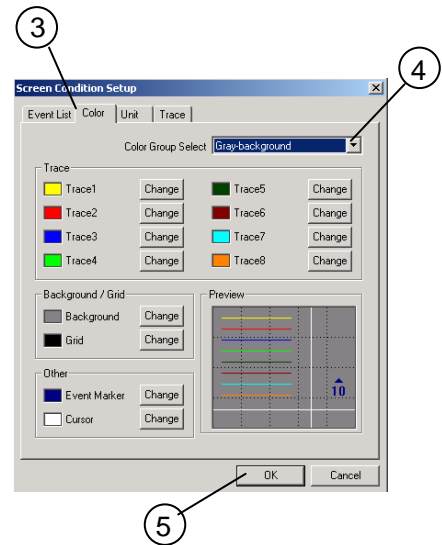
3

4

Screen Condition Setup

Event List | Color | Unit | Trace

Color Group Select Gray-background

Trace

Trace1 Change
Trace2 Change
Trace3 Change
Trace4 Change
Trace5 Change
Trace6 Change
Trace7 Change
Trace8 Change

Background / Grid

Background Change
Grid Change

Other

Event Marker Change
Cursor Change

Preview

10

OK Cancel

5